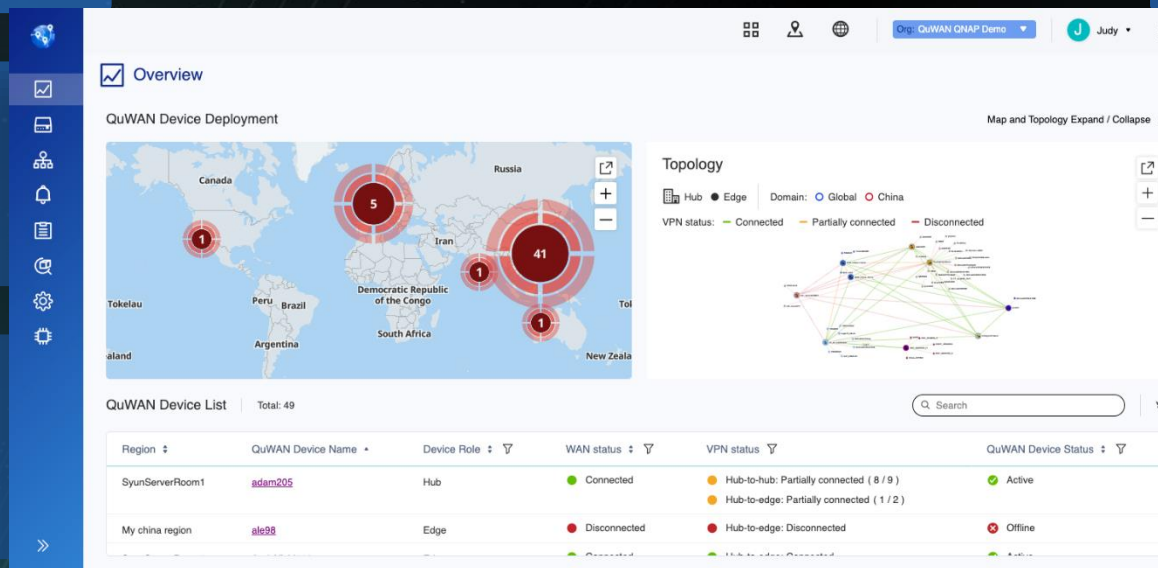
Org: QuWAN QNAP Demo

J Judy

Overview

QuWAN Device Deployment

Map and Topology Expand / Collapse

Canada

Russia

5

1

Iran

1

41

Tokelau

Peru

Brazil

Democratic Republic of the Congo

1

Tol

South Africa

Argentina

aland

New Zeala

Topology

Hub Edge Domain: Global China

VPN status: Connected Partially connected Disconnected

QuWAN Device List Total: 49

Search

| Region | QuWAN Device Name | Device Role | WAN status | VPN status | QuWAN Device Status |
|---|---|---|---|---|---|
| SyunServerRoom1 | adam205 | Hub | Connected | Hub-to-hub: Partially connected ( 8 / 9 ) Hub-to-edge: Partially connected ( 1 / 2 ) | Active |
| My china region | ale98 | Edge | Disconnected | Hub-to-edge: Disconnected | Offline |
| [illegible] | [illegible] | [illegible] | Connected | Hub-to-edge: Connected | Active |